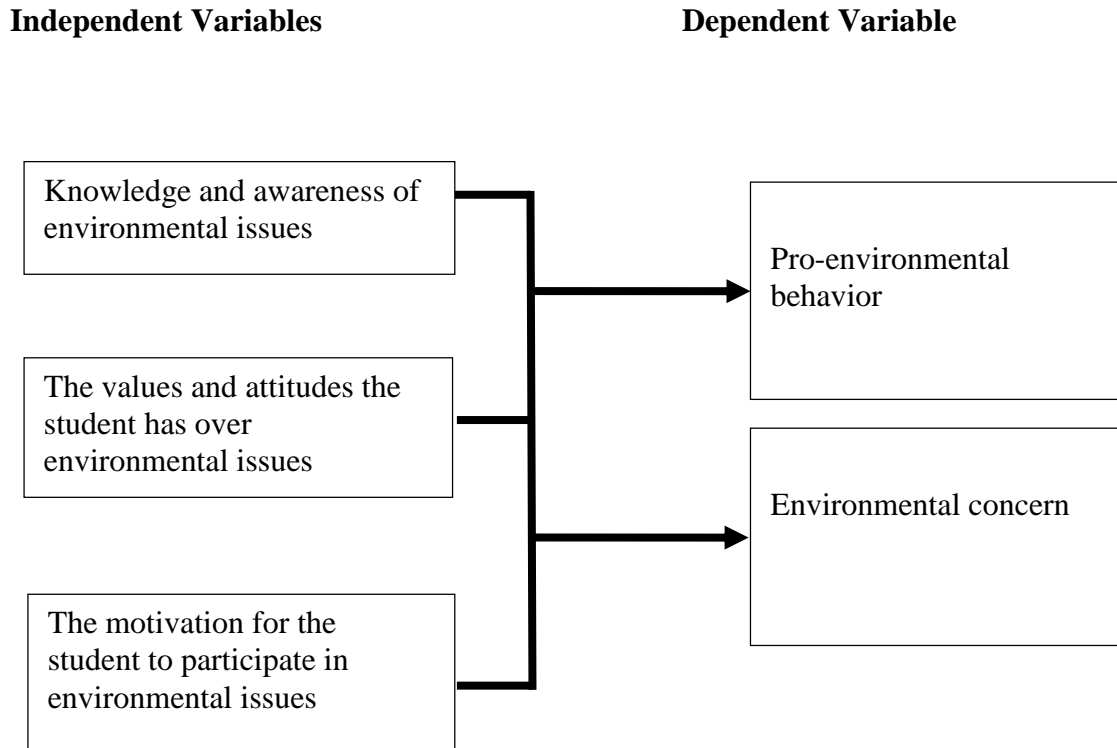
Independent Variables

Dependent Variable

Knowledge and awareness of environmental issues

The values and attitudes the student has over environmental issues

The motivation for the student to participate in environmental issues

Pro-environmental behavior

Environmental concern